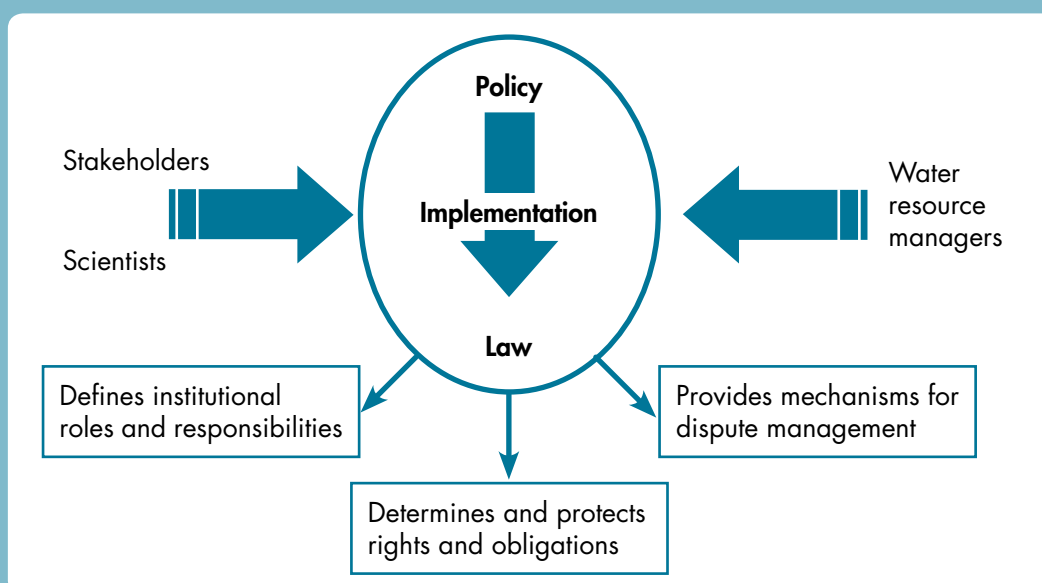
Policy

Implementation

Law

Stakeholders

Scientists

Water resource managers

Defines institutional roles and responsibilities

Determines and protects rights and obligations

Provides mechanisms for dispute management